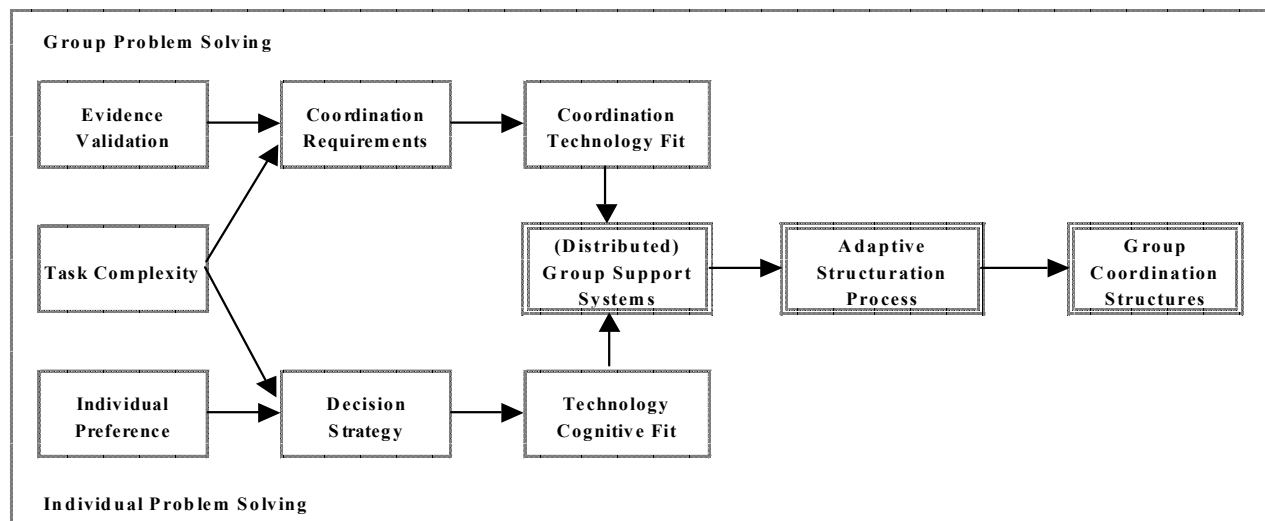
Group Problem Solving

Evidence Validation

Coordination Requirements

Coordination Technology Fit

Task Complexity

(Distributed) Group Support Systems

Adaptive Structuration Process

Group Coordination Structures

Individual Preference

Decision Strategy

Technology Cognitive Fit

Individual Problem Solving